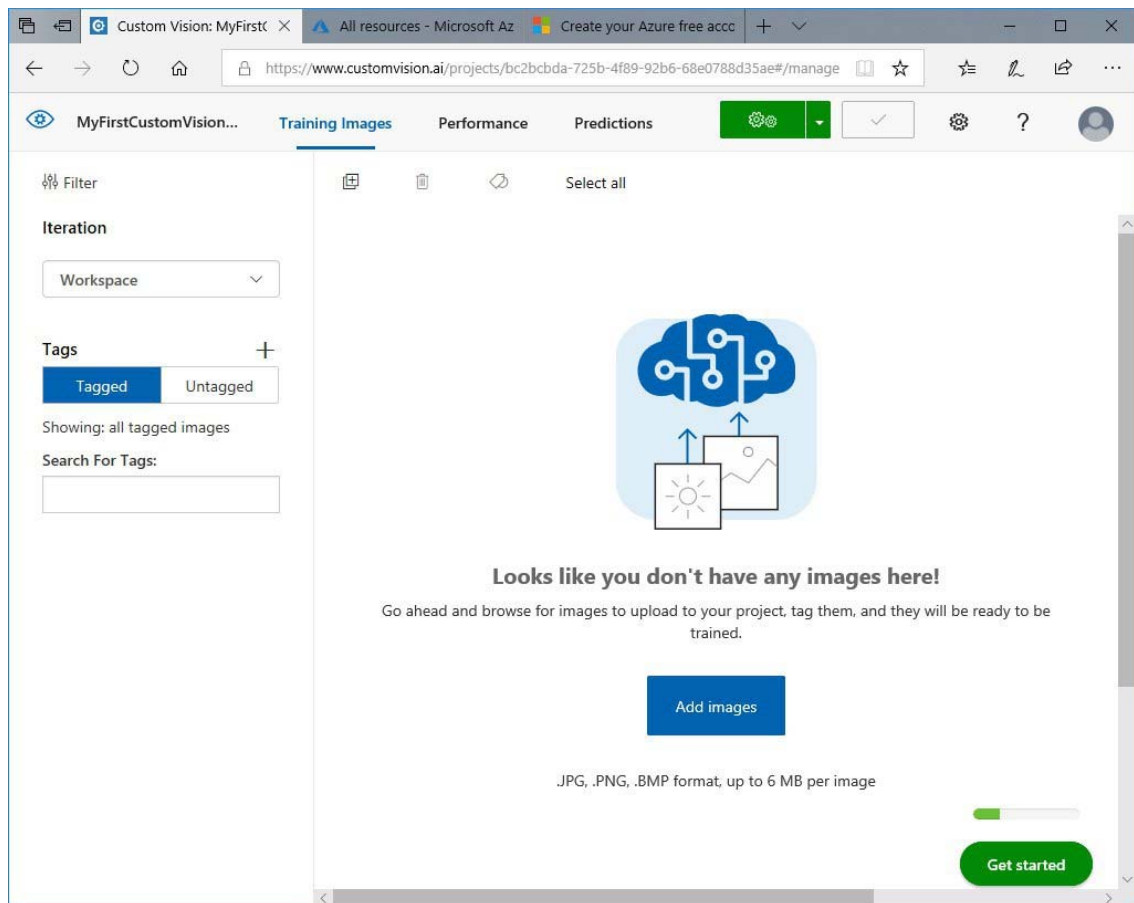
Custom Vision: MyFirst(
All resources - Microsoft Az
Create your Azure free acco

https://www.customvision.ai/projects/bc2bcbda-725b-4f89-92b6-68e0788d35ae#/manage

MyFirstCustomVision...
Training Images
Performance
Predictions

Filter

Select all

Iteration

Workspace

Tags
Tagged
Untagged

Showing: all tagged images

Search For Tags:

Looks like you don't have any images here!

Go ahead and browse for images to upload to your project, tag them, and they will be ready to be trained.

Add images

.JPG, .PNG, .BMP format, up to 6 MB per image

Get started